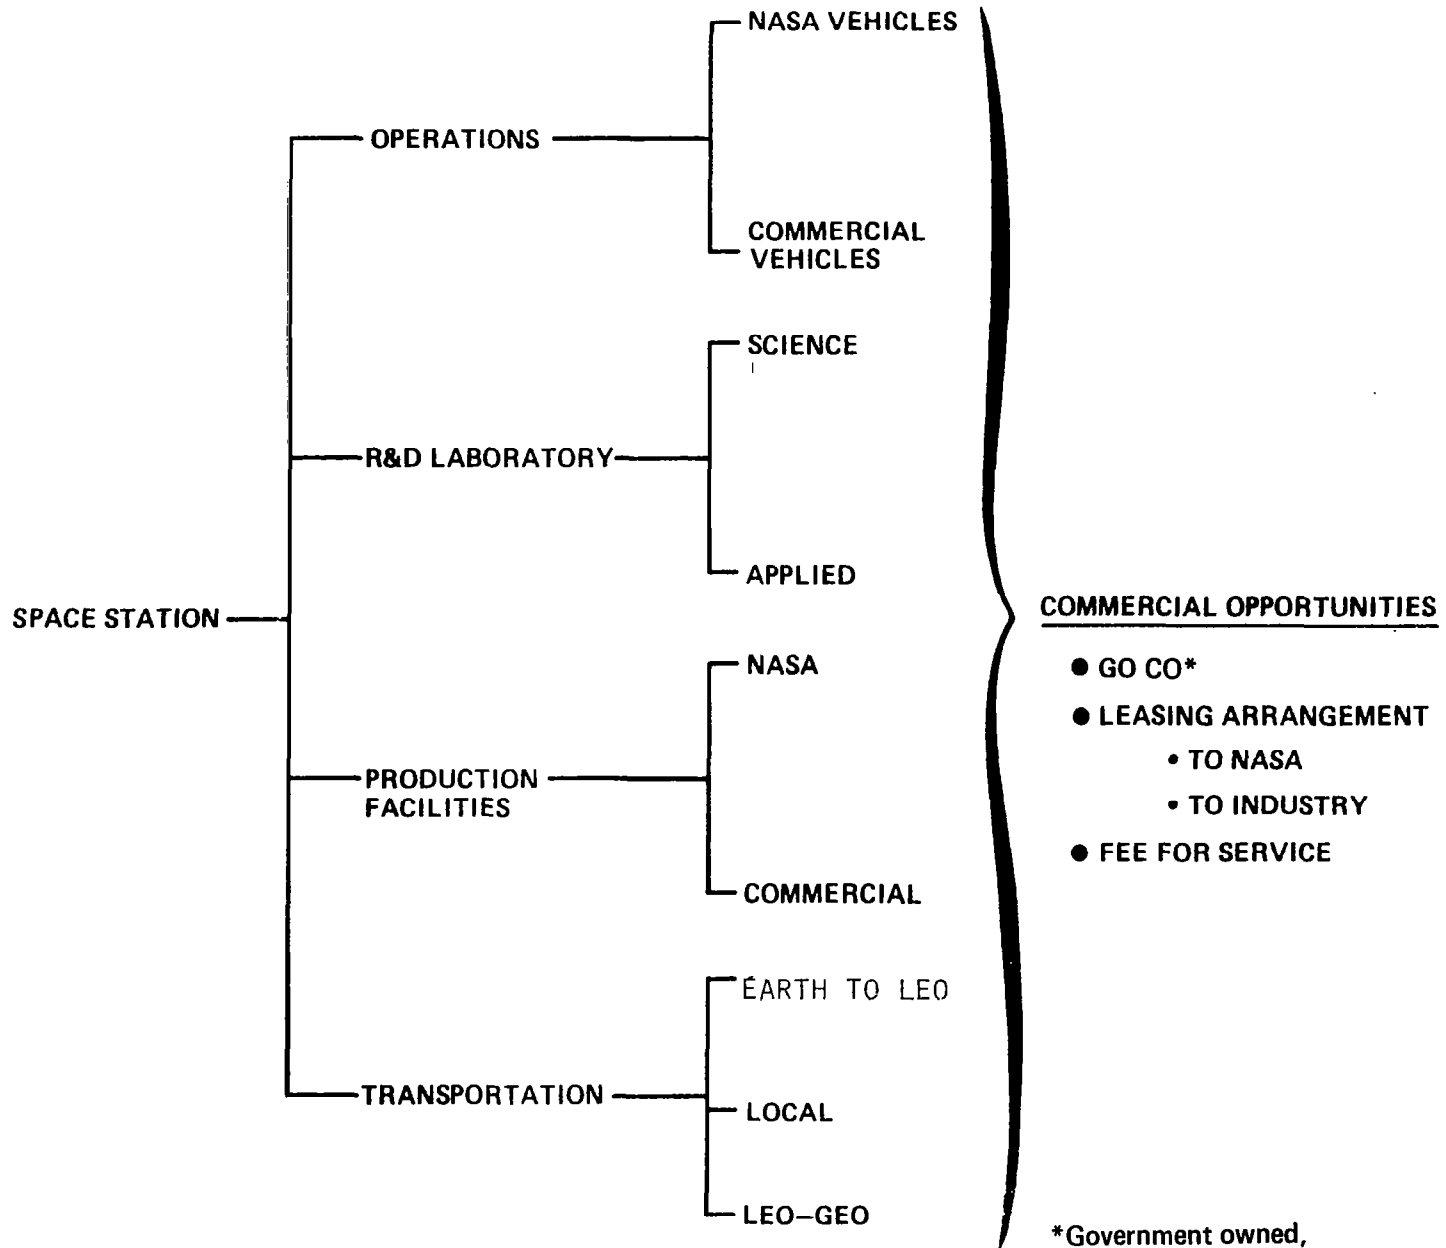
SPACE STATION

OPERATIONS

NASA VEHICLES

COMMERCIAL VEHICLES

R&D LABORATORY

SCIENCE

APPLIED

PRODUCTION FACILITIES

NASA

COMMERCIAL

TRANSPORTATION

EARTH TO LEO

LOCAL

LEO–GEO

COMMERCIAL OPPORTUNITIES

● GO CO*

● LEASING ARRANGEMENT

• TO NASA

• TO INDUSTRY

● FEE FOR SERVICE

*Government owned,